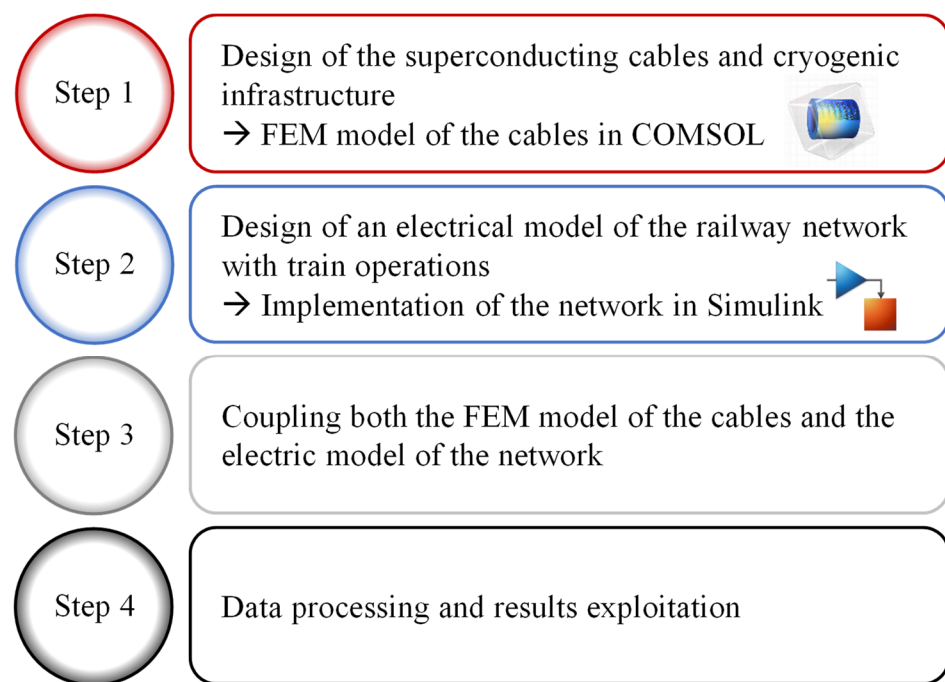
Step 1

Design of the superconducting cables and cryogenic infrastructure
→ FEM model of the cables in COMSOL

Step 2

Design of an electrical model of the railway network with train operations
→ Implementation of the network in Simulink

Step 3

Coupling both the FEM model of the cables and the electric model of the network

Step 4

Data processing and results exploitation